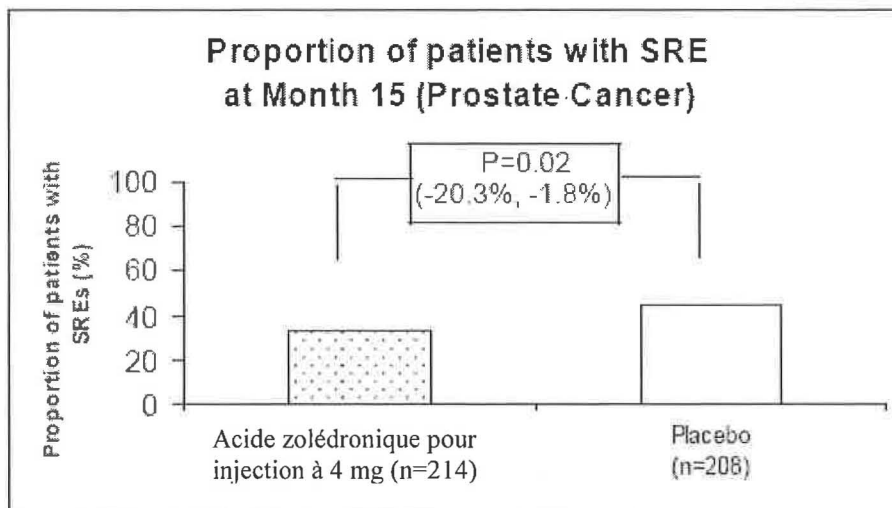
Proportion of patients with SRE at Month 15 (Prostate Cancer)

Proportion of patients with SREs (%)

100
80
60
40
20
0

P=0.02
(-20.3%, -1.8%)

Acide zolédronique pour injection à 4 mg (n=214)

Placebo
(n=208)